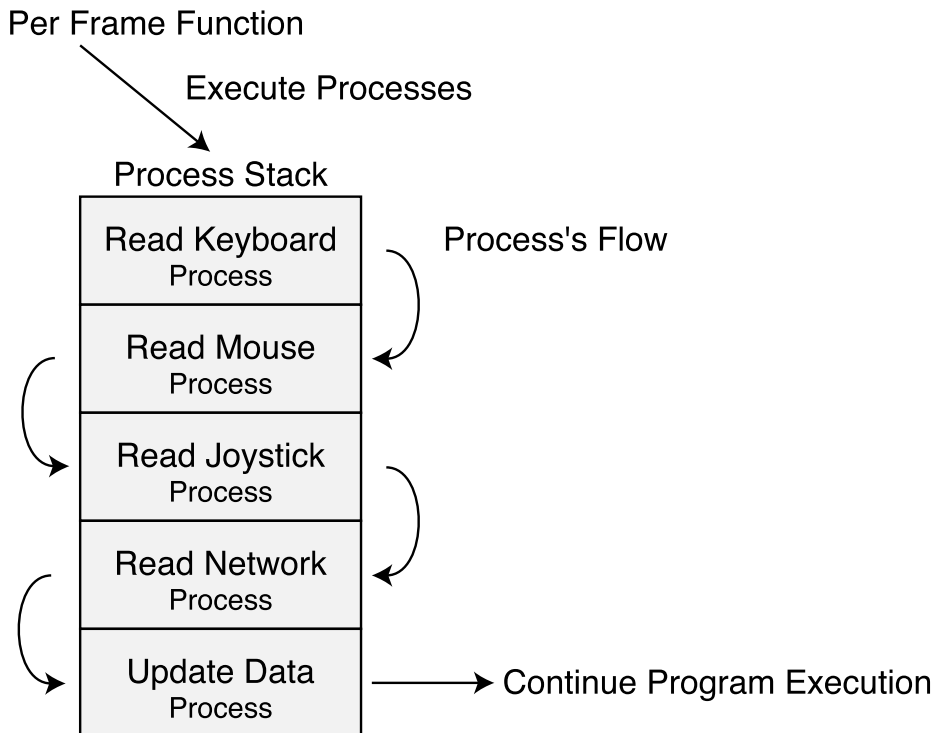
Per Frame Function

Execute Processes

Process Stack

Read Keyboard
Process

Process's Flow

Read Mouse
Process

Read Joystick
Process

Read Network
Process

Update Data
Process

Continue Program Execution